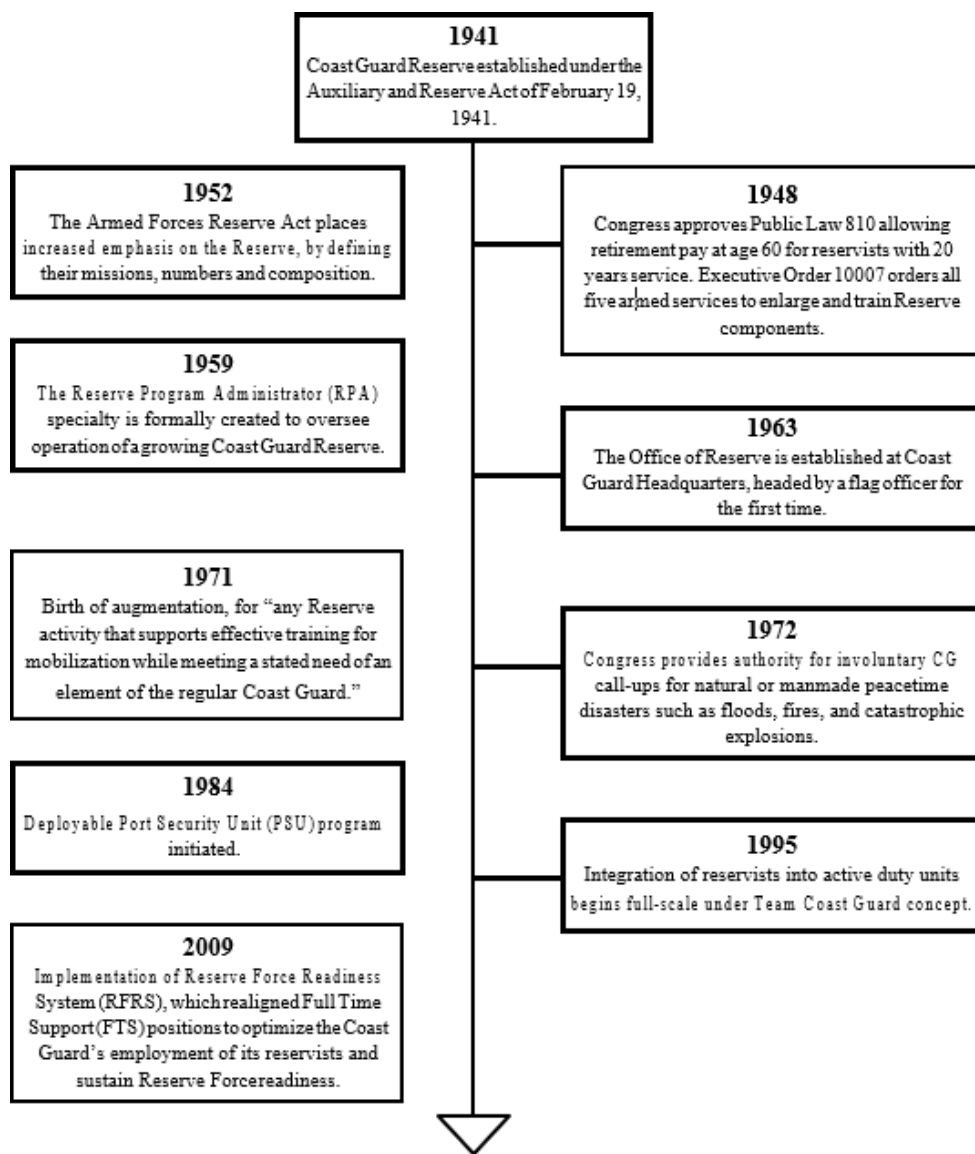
1941
Coast Guard Reserve established under the Auxiliary and Reserve Act of February 19, 1941.

1952
The Armed Forces Reserve Act places increased emphasis on the Reserve, by defining their missions, numbers and composition.

1948
Congress approves Public Law 810 allowing retirement pay at age 60 for reservists with 20 years service. Executive Order 10007 orders all five armed services to enlarge and train Reserve components.

1959
The Reserve Program Administrator (RPA) specialty is formally created to oversee operation of a growing Coast Guard Reserve.

1963
The Office of Reserve is established at Coast Guard Headquarters, headed by a flag officer for the first time.

1971
Birth of augmentation, for "any Reserve activity that supports effective training for mobilization while meeting a stated need of an element of the regular Coast Guard."

1972
Congress provides authority for involuntary CG call-ups for natural or manmade peacetime disasters such as floods, fires, and catastrophic explosions.

1984
Deployable Port Security Unit (PSU) program initiated.

1995
Integration of reservists into active duty units begins full-scale under Team Coast Guard concept.

2009
Implementation of Reserve Force Readiness System (RFRS), which realigned Full Time Support (FTS) positions to optimize the Coast Guard's employment of its reservists and sustain Reserve Forcereadiness.